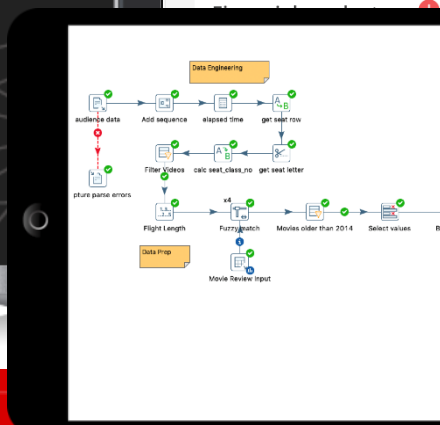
Data Engineering

audience data

Add sequence

elapsed time

get seat row

pture parse errors

Filter Videos

calc seat_class_no

get seat letter

x4

Flight Length

Fuzzy match

Movies older than 2014

Select values

B

Data Prep

Movie Review Input